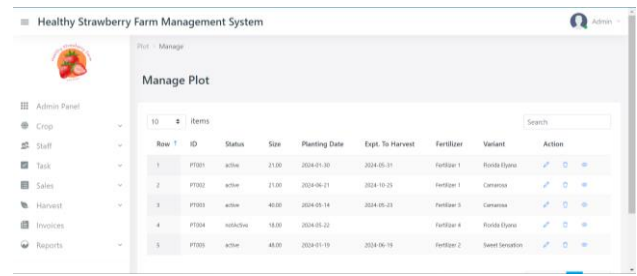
Healthy Strawberry Farm Management System

Admin

Plot • Manage

Manage Plot

Admin Panel
Crop
Staff
Task
Sales
Harvest
Invoices
Reports

10 items

Search

| Row | ID | Status | Size | Planting Date | Expt. To Harvest | Fertilizer | Variant | Action |
|---|---|---|---|---|---|---|---|---|
| 1 | PT001 | active | 21.00 | 2024-01-30 | 2024-05-31 | Fertilizer 1 | Florida Elyana | |
| 2 | PT002 | active | 21.00 | 2024-06-21 | 2024-10-25 | Fertilizer 2 | Camarosa | |
| 3 | PT003 | active | 40.00 | 2024-05-14 | 2024-05-23 | Fertilizer 3 | Camarosa | |
| 4 | PT004 | notActive | 18.00 | 2024-05-22 | | Fertilizer 4 | Florida Elyana | |
| 5 | PT005 | active | 48.00 | 2024-01-19 | 2024-06-19 | Fertilizer 2 | Sweet Sensation | |